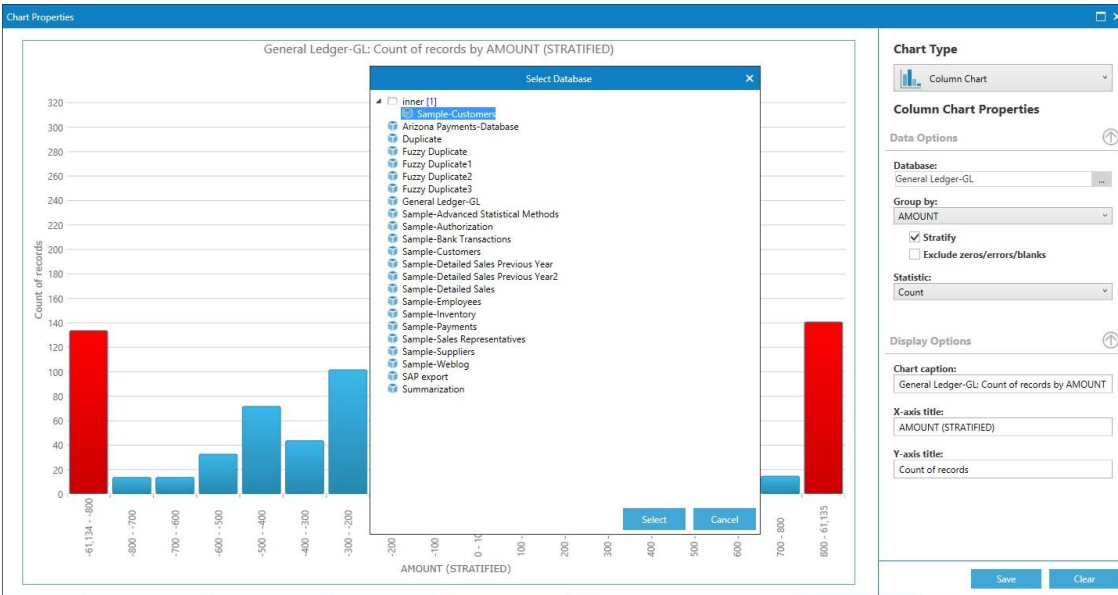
Chart Properties

General Ledger-GL: Count of records by AMOUNT (STRATIFIED)

Count of records

320
300
280
260
240
220
200
180
160
140
120
100
80
60
40
20
0

-61,134 - -800
-800 - -700
-700 - -600
-600 - -500
-500 - -400
-400 - -300
-300 - -200
-200
-100
0 - 10
100
200
300
400
500
600
700 - 800
800 - 61,135

AMOUNT (STRATIFIED)

Select Database

inner [1]
Sample-Customers
Arizona Payments-Database
Duplicate
Fuzzy Duplicate
Fuzzy Duplicate1
Fuzzy Duplicate2
Fuzzy Duplicate3
General Ledger-GL
Sample-Advanced Statistical Methods
Sample-Authorization
Sample-Bank Transactions
Sample-Customers
Sample-Detailed Sales Previous Year
Sample-Detailed Sales Previous Year2
Sample-Detailed Sales
Sample-Employees
Sample-Inventory
Sample-Payments
Sample-Sales Representatives
Sample-Suppliers
Sample-Weblog
SAP export
Summarization

Select
Cancel

Chart Type
Column Chart
Column Chart Properties
Data Options
Database:
General Ledger-GL
...
Group by:
AMOUNT
Stratify
Exclude zeros/errors/blanks
Statistic:
Count
Display Options
Chart caption:
General Ledger-GL: Count of records by AMOUNT
X-axis title:
AMOUNT (STRATIFIED)
Y-axis title:
Count of records

Save
Clear